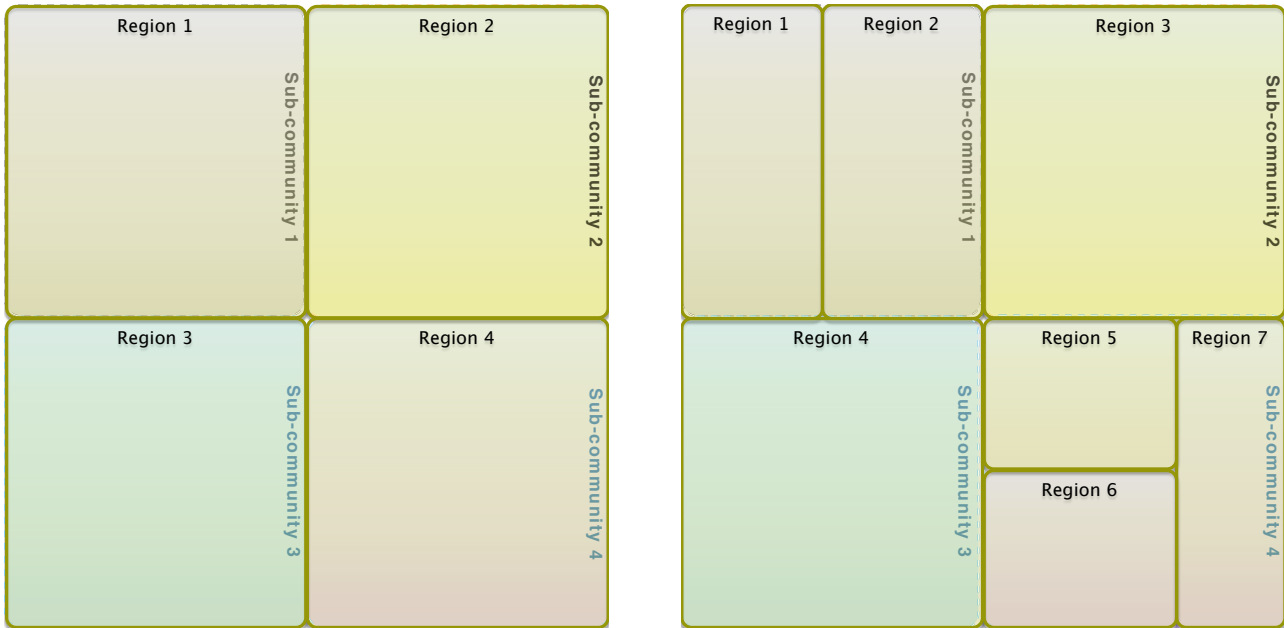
Region 1

Sub-community 1

Region 2

Sub-community 2

Region 3

Sub-community 3

Region 4

Sub-community 4

Region 1

Region 2

Sub-community 1

Region 3

Sub-community 2

Region 4

Sub-community 3

Region 5

Region 6

Region 7

Sub-community 4